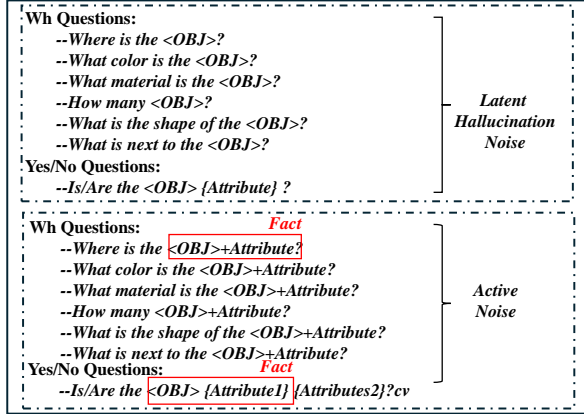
Wh Questions:
--Where is the <OBJ>?
--What color is the <OBJ>?
--What material is the <OBJ>?
--How many <OBJ>?
--What is the shape of the <OBJ>?
--What is next to the <OBJ>?
Yes/No Questions:
--Is/Are the <OBJ> {Attribute} ?

Latent Hallucination Noise

Wh Questions:
Fact
--Where is the <OBJ>+Attribute?
--What color is the <OBJ>+Attribute?
--What material is the <OBJ>+Attribute?
--How many <OBJ>+Attribute?
--What is the shape of the <OBJ>+Attribute?
--What is next to the <OBJ>+Attribute?
Yes/No Questions:
Fact
--Is/Are the <OBJ> {Attribute1} {Attributes2}?cv

Active Noise